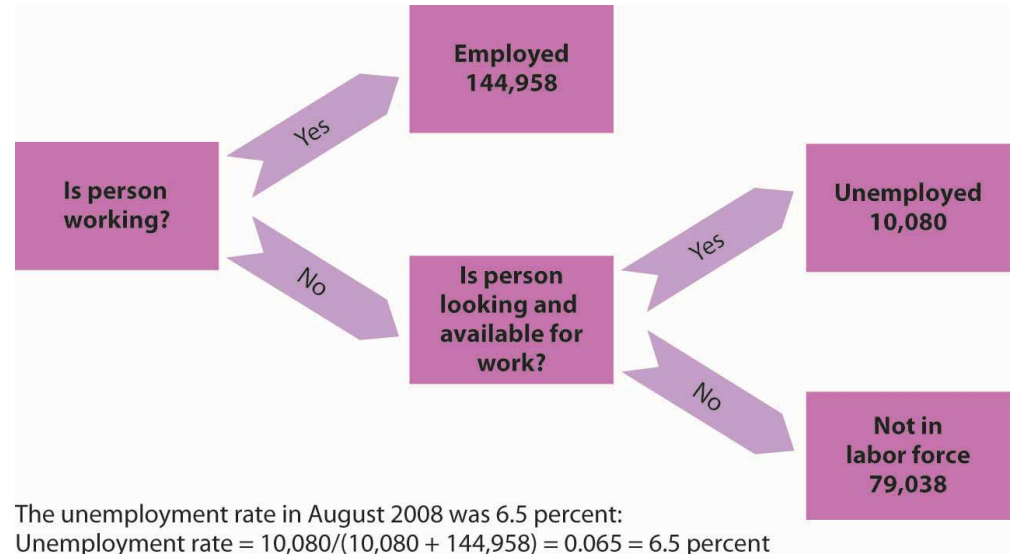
Is person working?

Yes

Employed
144,958

No

Is person looking and available for work?

Yes

Unemployed
10,080

No

Not in labor force
79,038

The unemployment rate in August 2008 was 6.5 percent:
Unemployment rate = 10,080/(10,080 + 144,958) = 0.065 = 6.5 percent